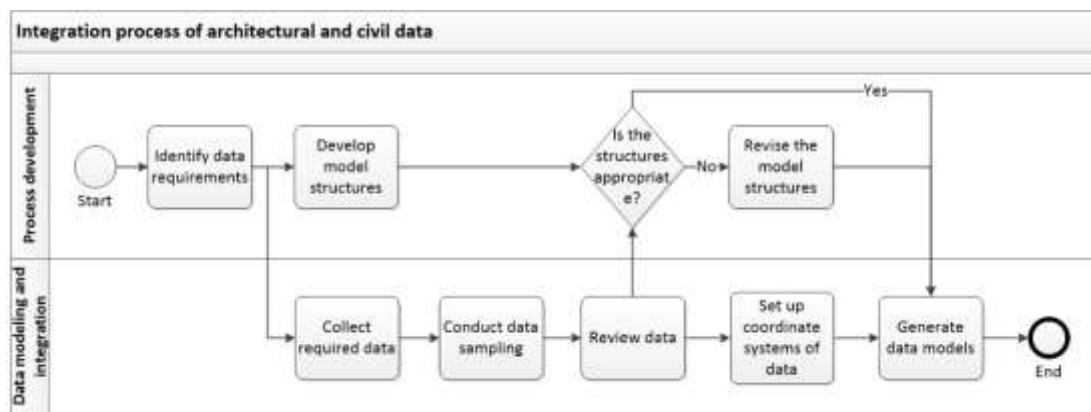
Integration process of architectural and civil data

Process development

Start

Identify data requirements

Develop model structures

Is the structures appropriate?

Yes

No

Revise the model structures

Data modeling and integration

Collect required data

Conduct data sampling

Review data

Set up coordinate systems of data

Generate data models

End